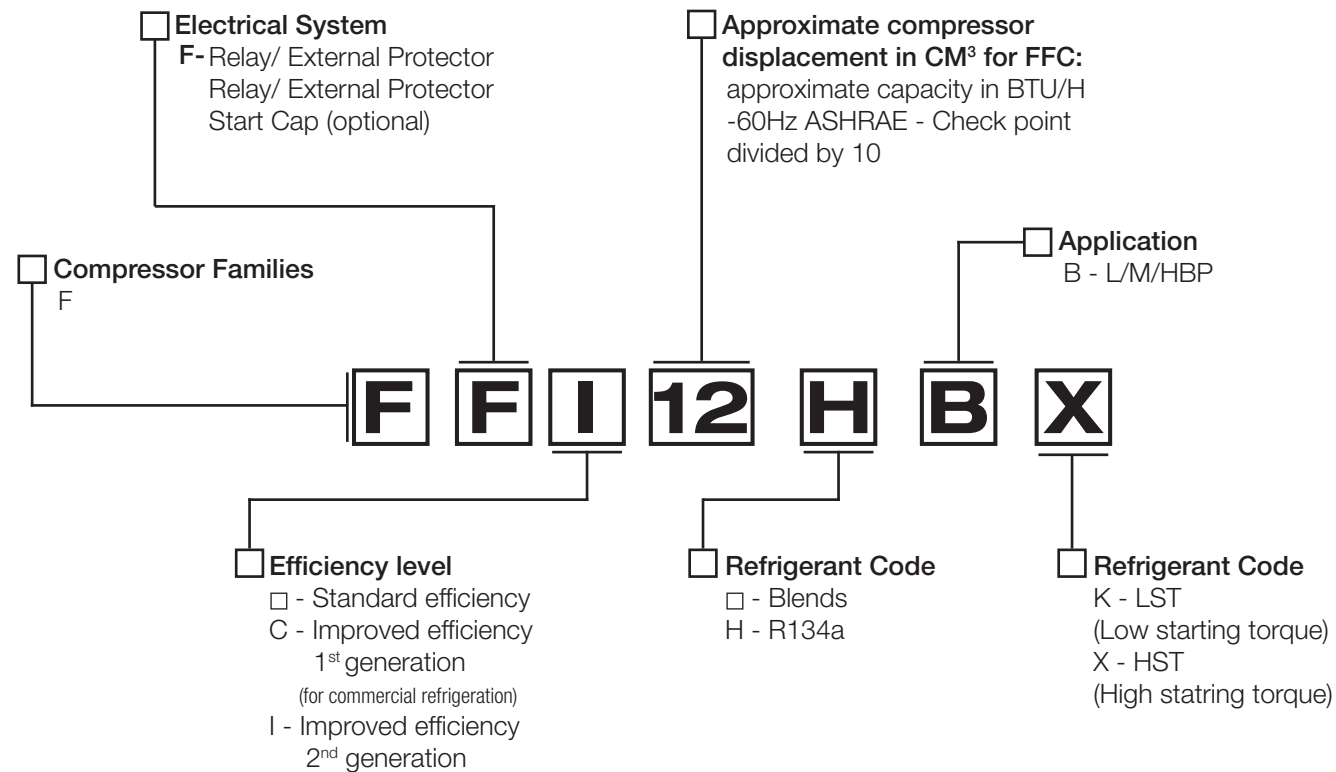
Electrical System
F- Relay/ External Protector
Relay/ External Protector
Start Cap (optional)

Approximate compressor displacement in CM$^3$ for FFC:
approximate capacity in BTU/H -60Hz ASHRAE - Check point divided by 10

Compressor Families
F

Application
B - L/M/HBP

F F I 12 H B X

Efficiency level
□ - Standard efficiency
C - Improved efficiency 1$^{st}$ generation
(for commercial refrigeration)
I - Improved efficiency 2$^{nd}$ generation

Refrigerant Code
□ - Blends
H - R134a

Refrigerant Code
K - LST
(Low starting torque)
X - HST
(High statring torque)